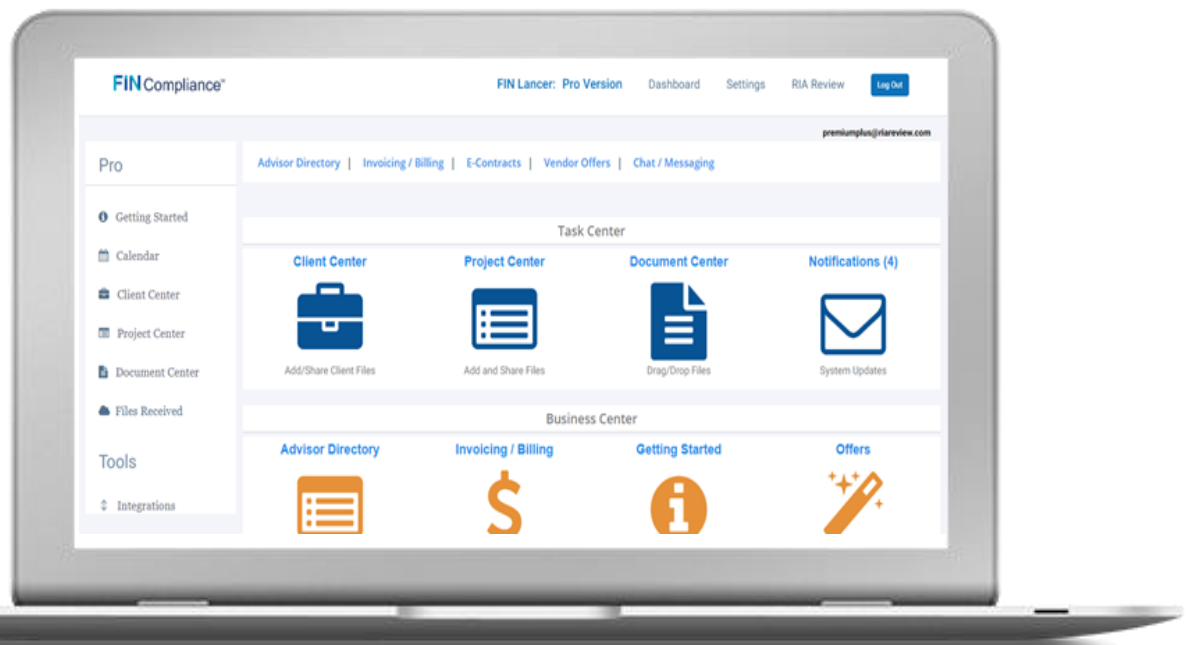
FINCompliance™

FIN Lancer: Pro Version Dashboard Settings RIA Review Log Out

premiumplus@riareview.com

Pro

Getting Started

Calendar

Client Center

Project Center

Document Center

Files Received

Tools

Integrations

Advisor Directory | Invoicing / Billing | E-Contracts | Vendor Offers | Chat / Messaging

Task Center

Client Center

Add/Share Client Files

Project Center

Add and Share Files

Document Center

Drag/Drop Files

Notifications (4)

System Updates

Business Center

Advisor Directory

Invoicing / Billing

Getting Started

Offers